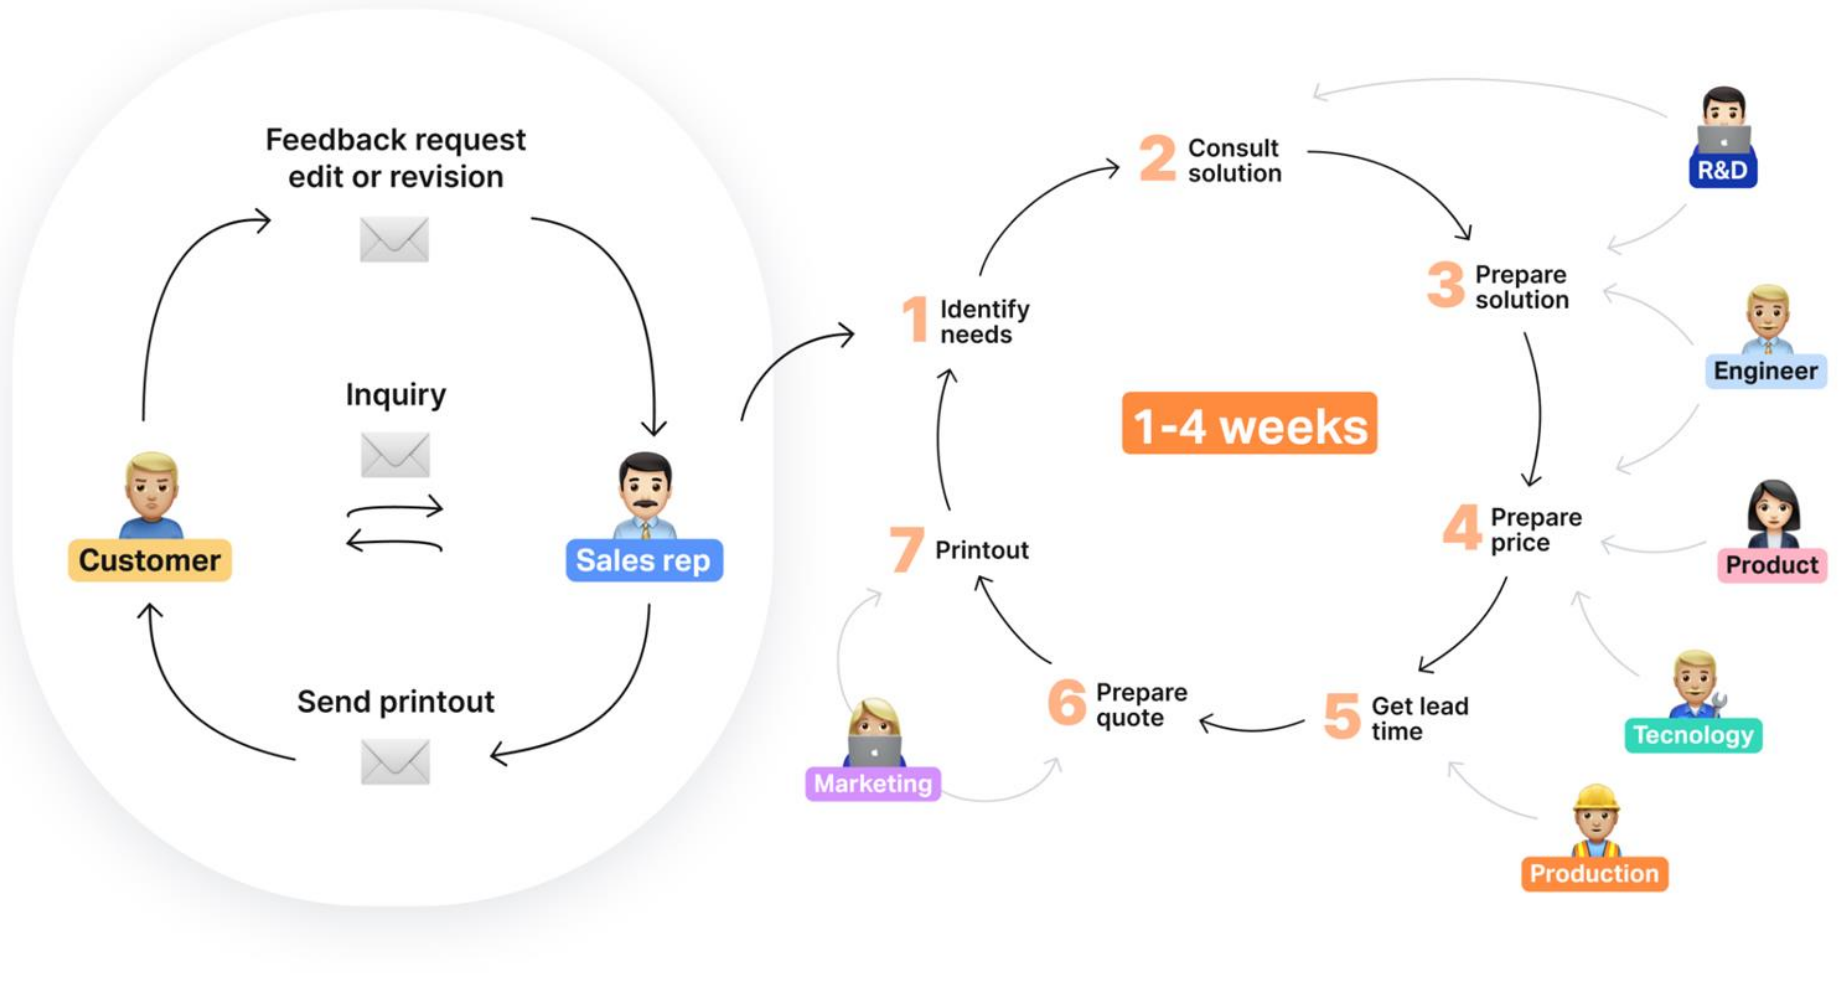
Feedback request edit or revision

Inquiry

Customer

Sales rep

Send printout

1 Identify needs

2 Consult solution

3 Prepare solution

4 Prepare price

5 Get lead time

6 Prepare quote

7 Printout

1-4 weeks

R&D

Engineer

Product

Tecnology

Production

Marketing